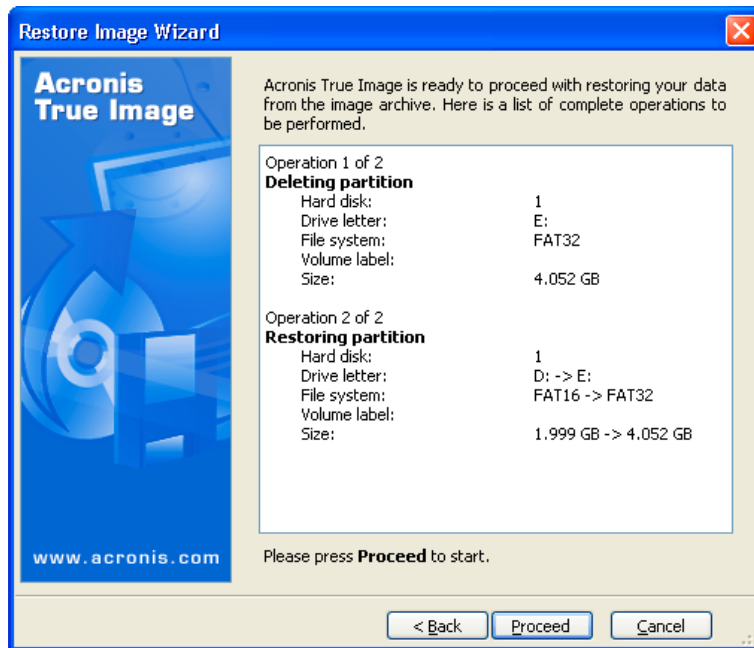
Restore Image Wizard

Acronis
True Image

www.acronis.com

Acronis True Image is ready to proceed with restoring your data from the image archive. Here is a list of complete operations to be performed.

Operation 1 of 2
**Deleting partition**
Hard disk: 1
Drive letter: E:
File system: FAT32
Volume label:
Size: 4.052 GB

Operation 2 of 2
**Restoring partition**
Hard disk: 1
Drive letter: D: -> E:
File system: FAT16 -> FAT32
Volume label:
Size: 1.999 GB -> 4.052 GB

Please press **Proceed** to start.

< Back
Proceed
Cancel